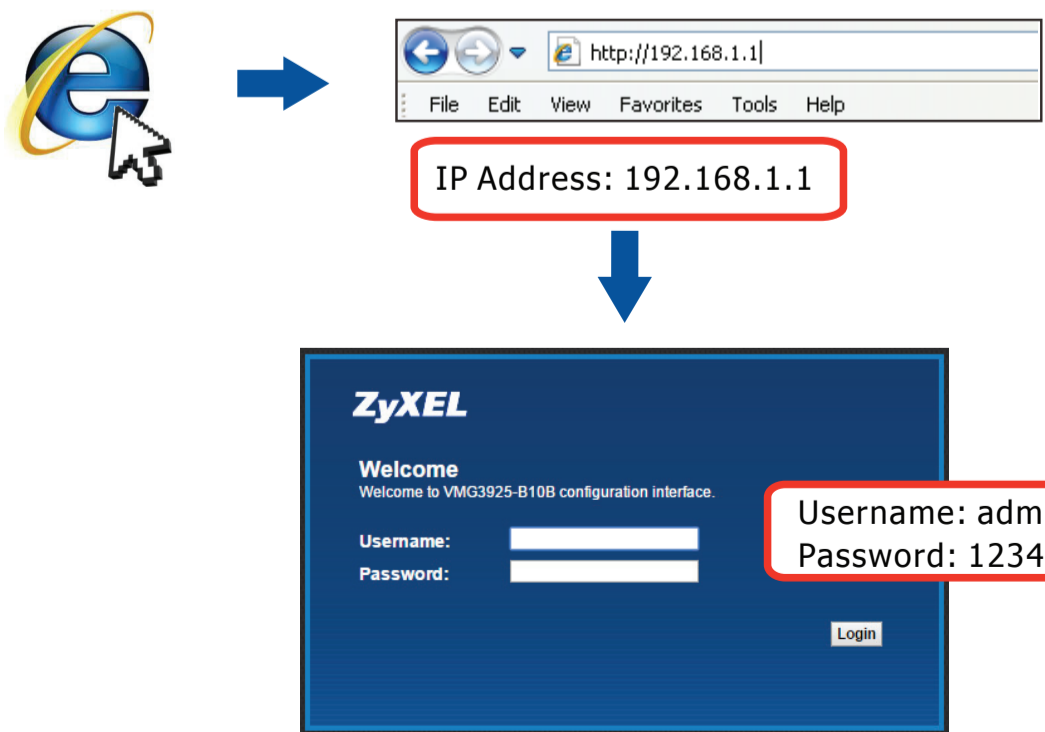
http://192.168.1.1

File Edit View Favorites Tools Help

IP Address: 192.168.1.1

ZyXEL

Welcome

Welcome to VMG3925-B10B configuration interface.

Username:

Password:

Login

Username: adm

Password: 1234